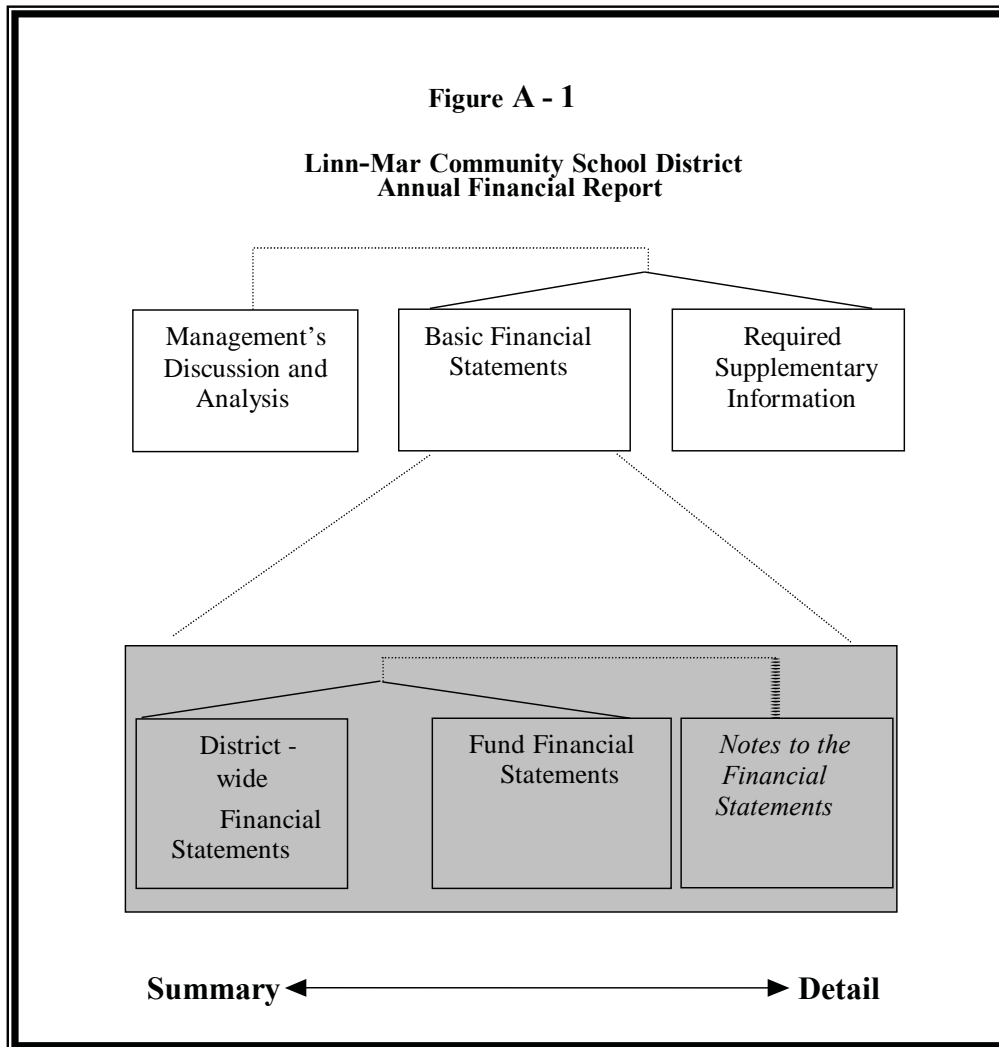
Figure A - 1

Linn-Mar Community School District
Annual Financial Report

Management's Discussion and Analysis

Basic Financial Statements

Required Supplementary Information

District - wide Financial Statements

Fund Financial Statements

*Notes to the Financial Statements*

Summary Detail